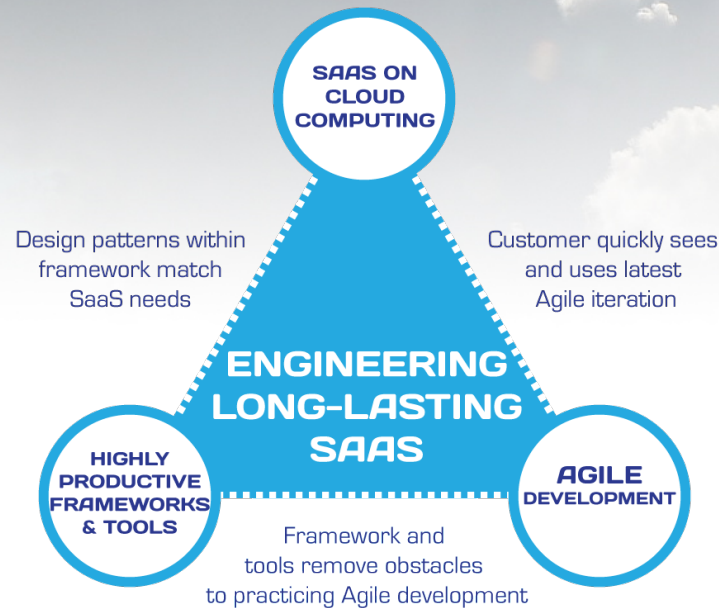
SAAS ON CLOUD COMPUTING

Design patterns within framework match SaaS needs

Customer quickly sees and uses latest Agile iteration

ENGINEERING LONG-LASTING SAAS

HIGHLY PRODUCTIVE FRAMEWORKS & TOOLS

AGILE DEVELOPMENT

Framework and tools remove obstacles to practicing Agile development